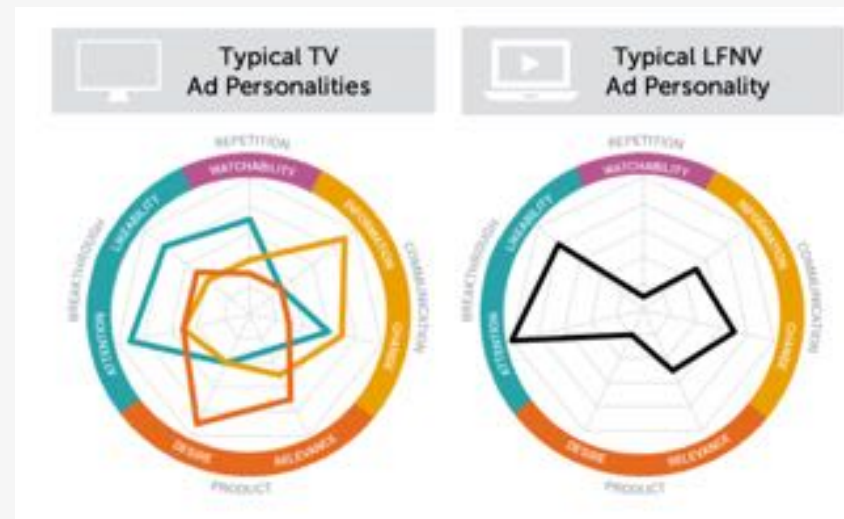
Typical TV Ad Personalities

REPETITION
WATCHABILITY
INFORMATION
COMMUNICATION
CHANGE
RELEVANCE
PRODUCT
DESIRE
ATTENTION
BREAKTHROUGH
LIKEABILITY

Typical LFNV Ad Personality

REPETITION
WATCHABILITY
INFORMATION
COMMUNICATION
CHANGE
RELEVANCE
PRODUCT
DESIRE
ATTENTION
BREAKTHROUGH
LIKEABILITY